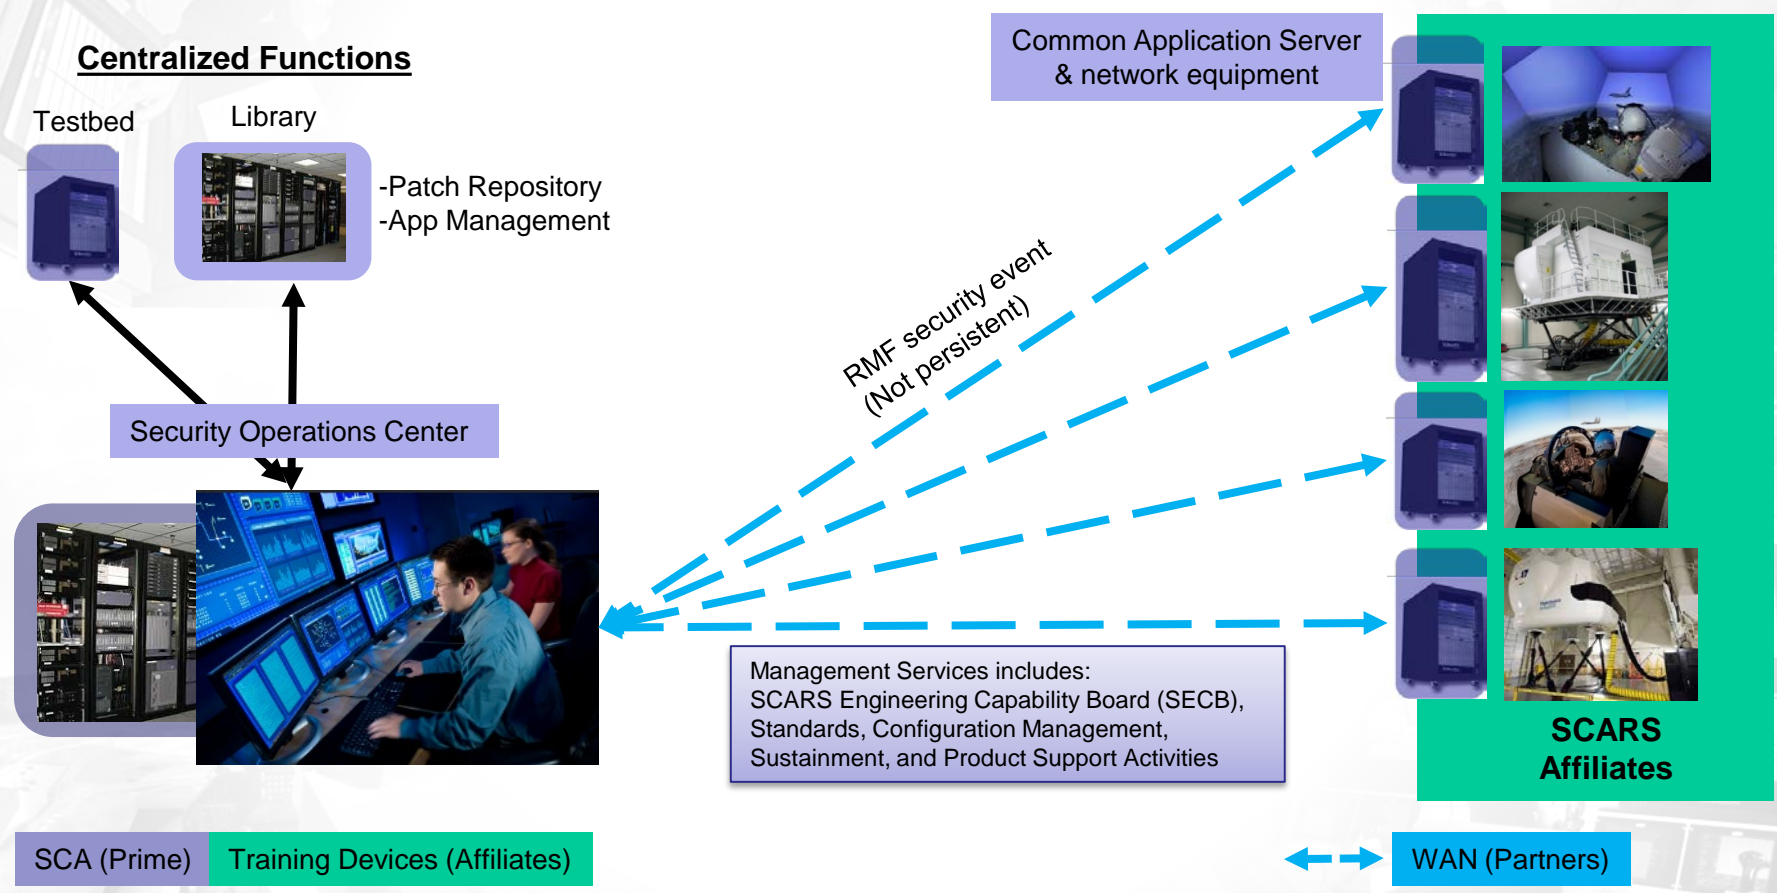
Centralized Functions

Testbed

Library

-Patch Repository
-App Management

Common Application Server & network equipment

RMF security event
(Not persistent)

Security Operations Center

Management Services includes:
SCARS Engineering Capability Board (SECB), Standards, Configuration Management, Sustainment, and Product Support Activities

SCARS Affiliates

SCA (Prime)

Training Devices (Affiliates)

WAN (Partners)